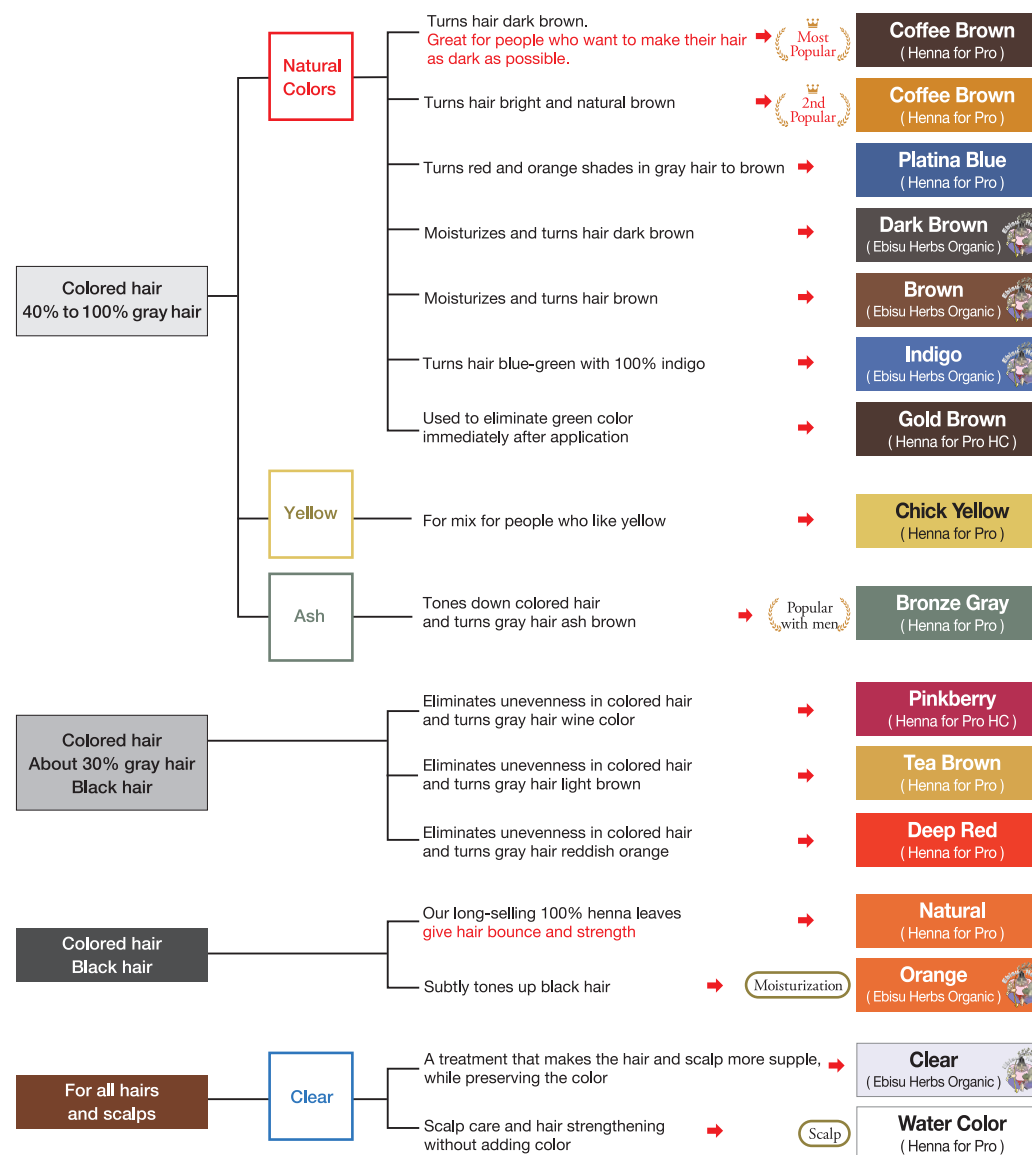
Colored hair
40% to 100% gray hair

Natural Colors

Turns hair dark brown.
Great for people who want to make their hair as dark as possible.
Most Popular
Coffee Brown
( Henna for Pro )

Turns hair bright and natural brown
2nd Popular
Coffee Brown
( Henna for Pro )

Turns red and orange shades in gray hair to brown
Platina Blue
( Henna for Pro )

Moisturizes and turns hair dark brown
Dark Brown
( Ebisu Herbs Organic )

Moisturizes and turns hair brown
Brown
( Ebisu Herbs Organic )

Turns hair blue-green with 100% indigo
Indigo
( Ebisu Herbs Organic )

Used to eliminate green color immediately after application
Gold Brown
( Henna for Pro HC )

Yellow

For mix for people who like yellow
Chick Yellow
( Henna for Pro )

Ash

Tones down colored hair and turns gray hair ash brown
Popular with men
Bronze Gray
( Henna for Pro )

Colored hair
About 30% gray hair
Black hair

Eliminates unevenness in colored hair and turns gray hair wine color
Pinkberry
( Henna for Pro HC )

Eliminates unevenness in colored hair and turns gray hair light brown
Tea Brown
( Henna for Pro )

Eliminates unevenness in colored hair and turns gray hair reddish orange
Deep Red
( Henna for Pro )

Colored hair
Black hair

Our long-selling 100% henna leaves give hair bounce and strength
Natural
( Henna for Pro )

Subtly tones up black hair
Moisturization
Orange
( Ebisu Herbs Organic )

For all hairs and scalps

Clear

A treatment that makes the hair and scalp more supple, while preserving the color
Clear
( Ebisu Herbs Organic )

Scalp care and hair strengthening without adding color
Scalp
Water Color
( Henna for Pro )